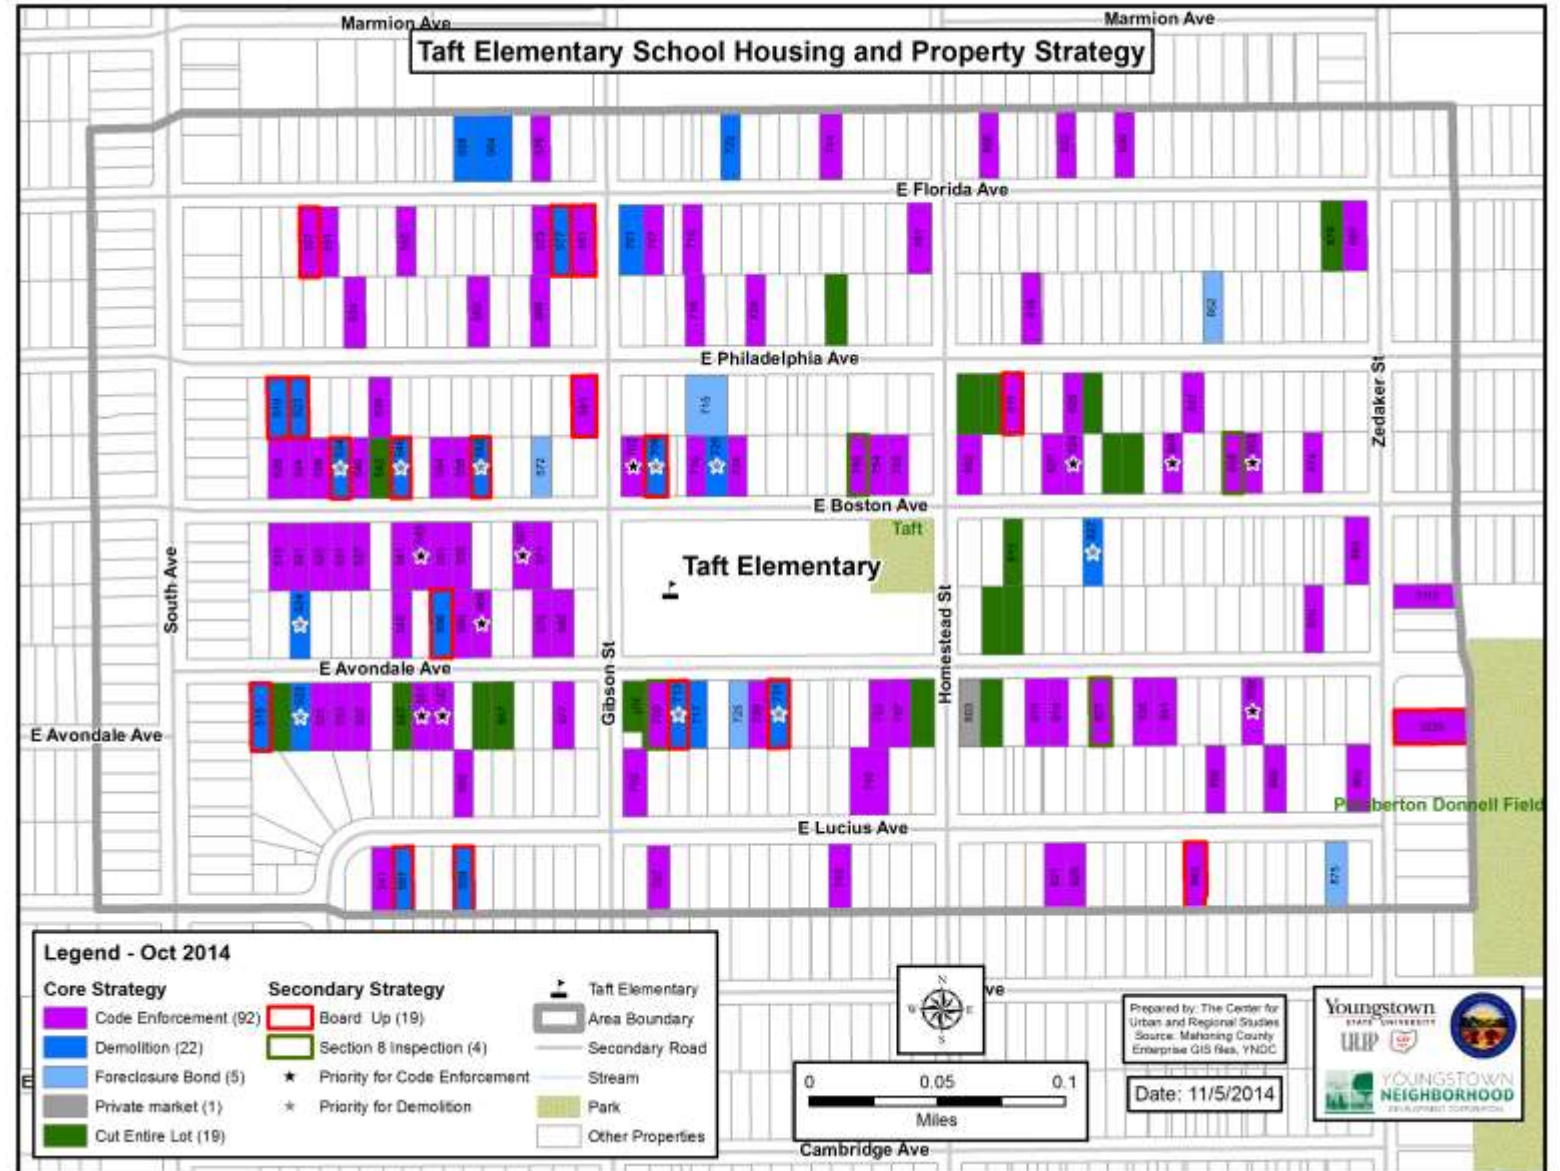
Taft Elementary School Housing and Property Strategy

Marmion Ave

Marmion Ave

E Florida Ave

E Philadelphia Ave

Zedaker St

E Boston Ave

Taft

Taft Elementary

South Ave

Homestead St

Gibson St

E Avondale Ave

E Avondale Ave

Pemberton Donnell Field

E Lucius Ave

Legend - Oct 2014

Core Strategy
Code Enforcement (92)
Demolition (22)
Foreclosure Bond (5)
Private market (1)
Cut Entire Lot (19)

Secondary Strategy
Board Up (19)
Section 8 Inspection (4)
Priority for Code Enforcement
Priority for Demolition

Taft Elementary
Area Boundary
Secondary Road
Stream
Park
Other Properties

N
W E
S

0 0.05 0.1
Miles

Cambridge Ave

Prepared by: The Center for Urban and Regional Studies
Source: Mahoning County Enterprise GIS files, YNDC

Date: 11/5/2014

Youngstown State University

UUP

YOUNGSTOWN NEIGHBORHOOD DEVELOPMENT CORPORATION